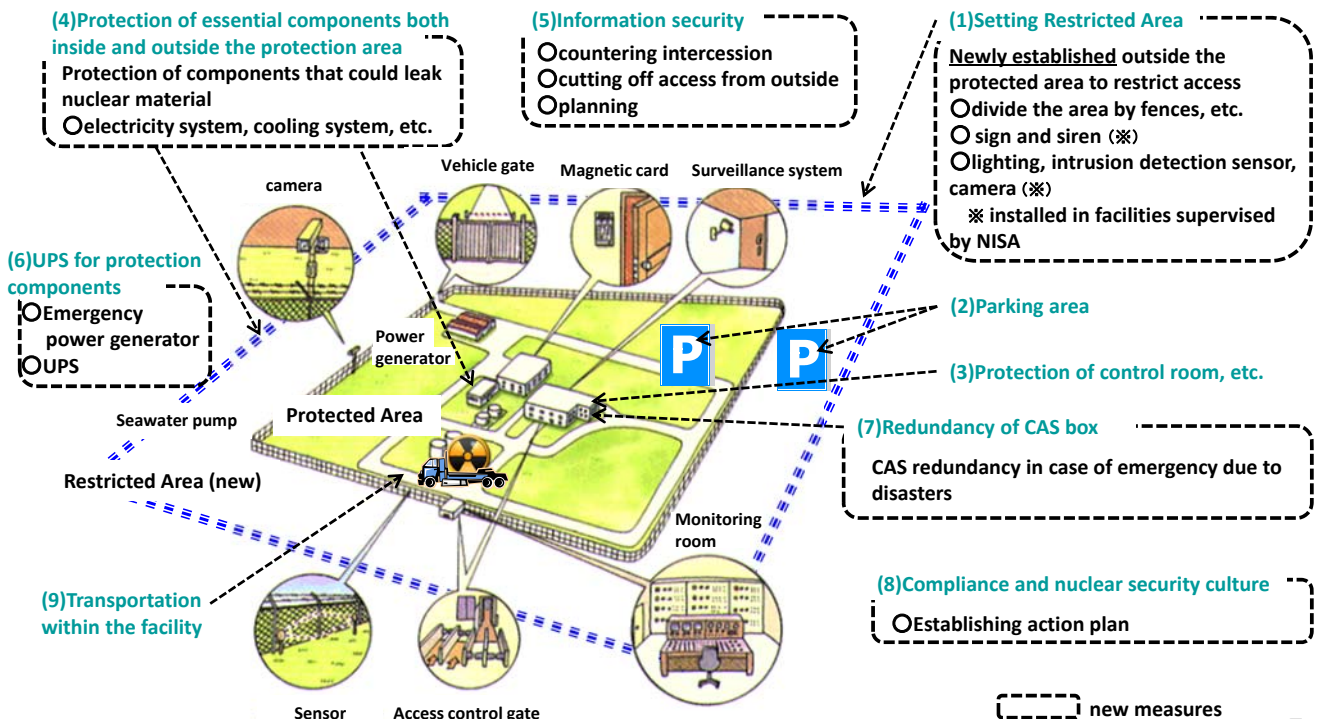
(4)Protection of essential components both inside and outside the protection area
Protection of components that could leak nuclear material
○electricity system, cooling system, etc.

(5)Information security
○countering intercession
○cutting off access from outside
○planning

(1)Setting Restricted Area
Newly established outside the protected area to restrict access
○divide the area by fences, etc.
○ sign and siren (※)
○lighting, intrusion detection sensor, camera (※)
※ installed in facilities supervised by NISA

camera

Vehicle gate

Magnetic card

Surveillance system

(6)UPS for protection components
○Emergency power generator
○UPS

Power generator

(2)Parking area

P

P

(3)Protection of control room, etc.

Seawater pump

Protected Area

(7)Redundancy of CAS box
CAS redundancy in case of emergency due to disasters

Restricted Area (new)

Monitoring room

(8)Compliance and nuclear security culture
○Establishing action plan

(9)Transportation within the facility

Sensor

Access control gate

new measures